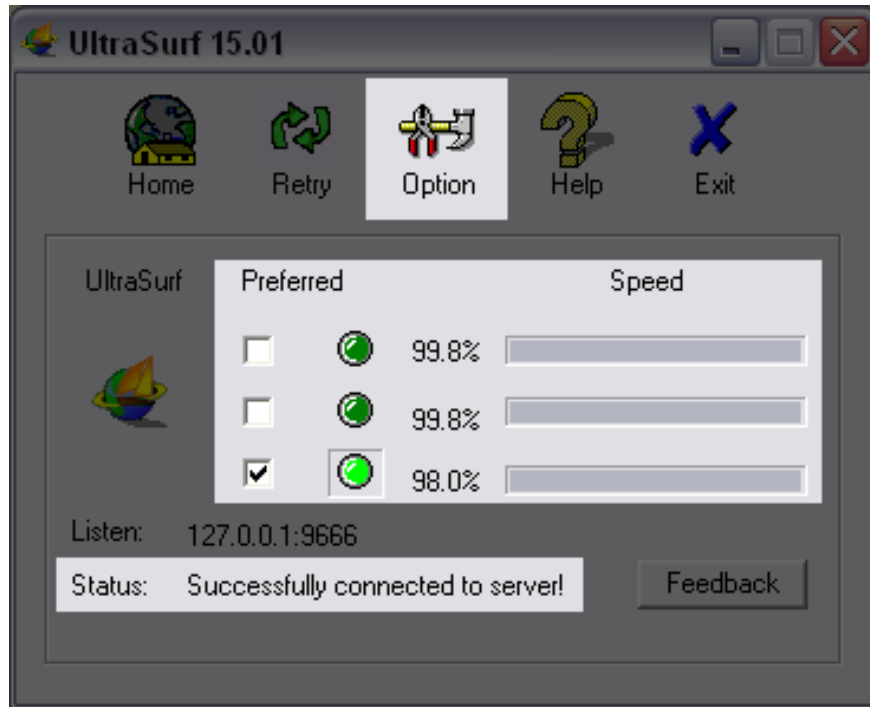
UltraSurf 15.01

Home Retry Option Help Exit

UltraSurf

| Preferred | | Speed |
|---|---|---|
| ☐ | 99.8% | |
| ☐ | 99.8% | |
| ☑ | 98.0% | |

Listen: 127.0.0.1:9666

Status: Successfully connected to server!

Feedback